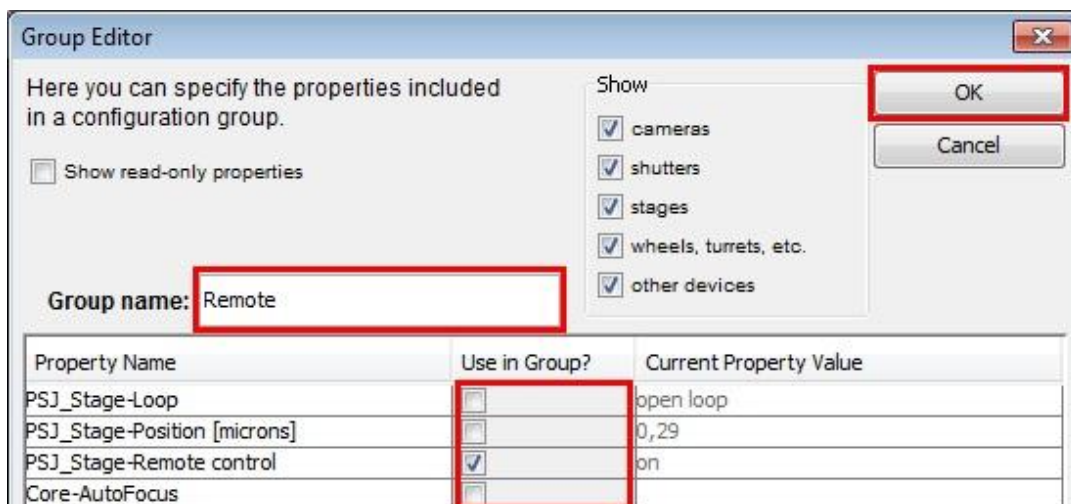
Group Editor

Here you can specify the properties included in a configuration group.

Show read-only properties

Show
cameras
shutters
stages
wheels, turrets, etc.
other devices

OK
Cancel

Group name: Remote

| Property Name | Use in Group? | Current Property Value |
|---|---|---|
| PSJ_Stage-Loop | | open loop |
| PSJ_Stage-Position [microns] | | 0,29 |
| PSJ_Stage-Remote control | ✓ | on |
| Core-AutoFocus | | |